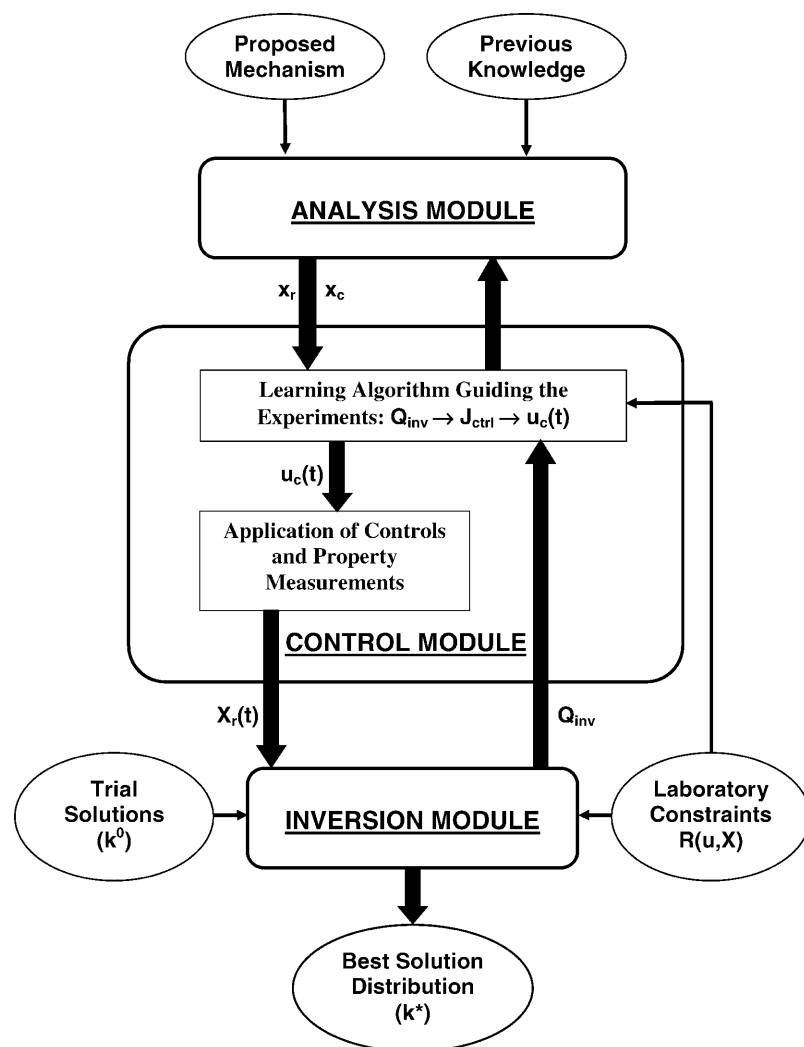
Proposed Mechanism

Previous Knowledge

ANALYSIS MODULE

$x_r$ $x_c$

Learning Algorithm Guiding the Experiments: $Q_{inv} \rightarrow J_{ctrl} \rightarrow u_c(t)$

$u_c(t)$

Application of Controls and Property Measurements

CONTROL MODULE

$X_r(t)$

$Q_{inv}$

Trial Solutions ($k^0$)

INVERSION MODULE

Laboratory Constraints R(u,X)

Best Solution Distribution ($k^*$)